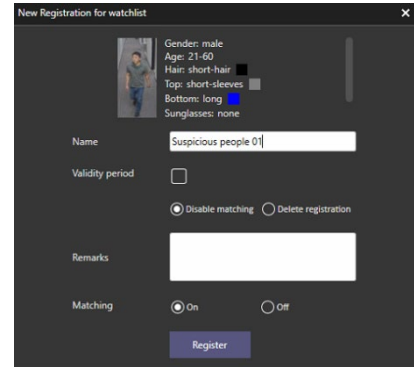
New Registration for watchlist ×

Gender: male
Age: 21-60
Hair: short-hair
Top: short-sleeves
Bottom: long
Sunglasses: none

Name Suspicious people 01

Validity period

Disable matching Delete registration

Remarks

Matching On Off

Register